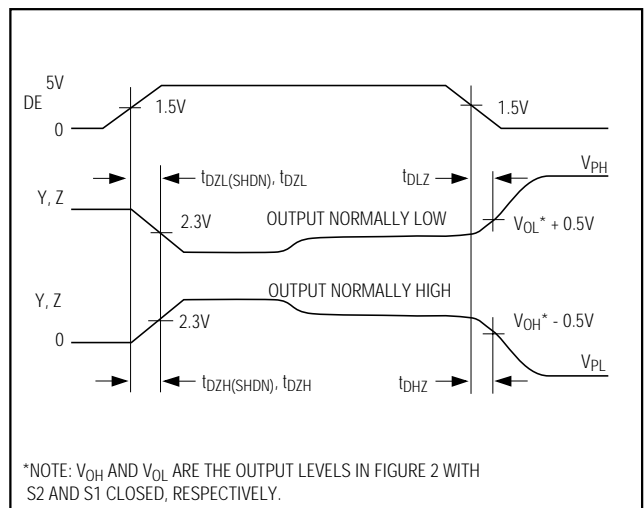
5V

DE

0

1.5V

1.5V

$t_{DZL(SHDN)}$, $t_{DZL}$

$t_{DLZ}$

$V_{PH}$

Y, Z

2.3V

OUTPUT NORMALLY LOW

$V_{OL}$* + 0.5V

OUTPUT NORMALLY HIGH

Y, Z

2.3V

$V_{OH}$* - 0.5V

0

$V_{PL}$

$t_{DZH(SHDN)}$, $t_{DZH}$

$t_{DHZ}$

*NOTE: $V_{OH}$ AND $V_{OL}$ ARE THE OUTPUT LEVELS IN FIGURE 2 WITH S2 AND S1 CLOSED, RESPECTIVELY.